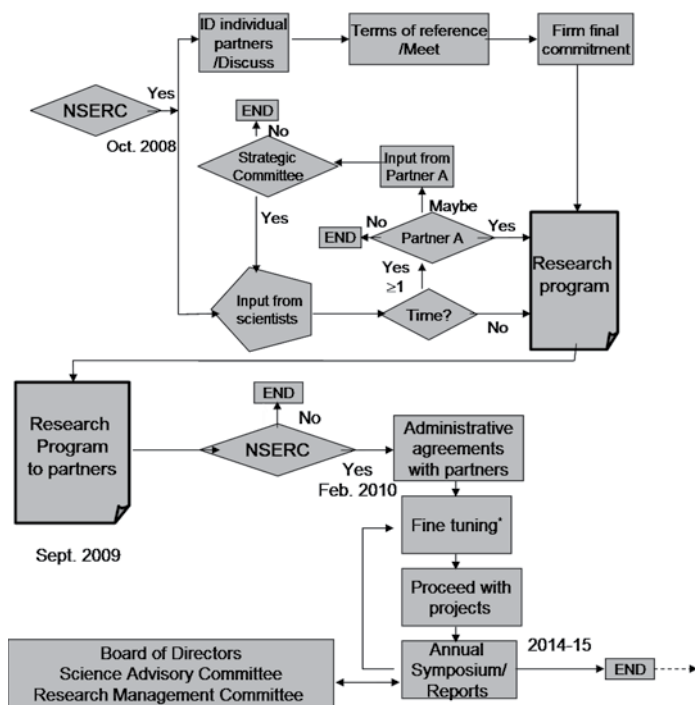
ID individual partners /Discuss

Terms of reference /Meet

Firm final commitment

NSERC

Yes

Oct. 2008

END

No

Strategic Committee

Input from Partner A

Yes

Maybe

No

Yes

END

Partner A

Research program

Yes $\geq 1$

Input from scientists

Time?

No

Research Program to partners

Sept. 2009

END

No

NSERC

Yes

Feb. 2010

Administrative agreements with partners

Fine tuning*

Proceed with projects

Annual Symposium/ Reports

2014-15

END

Board of Directors
Science Advisory Committee
Research Management Committee